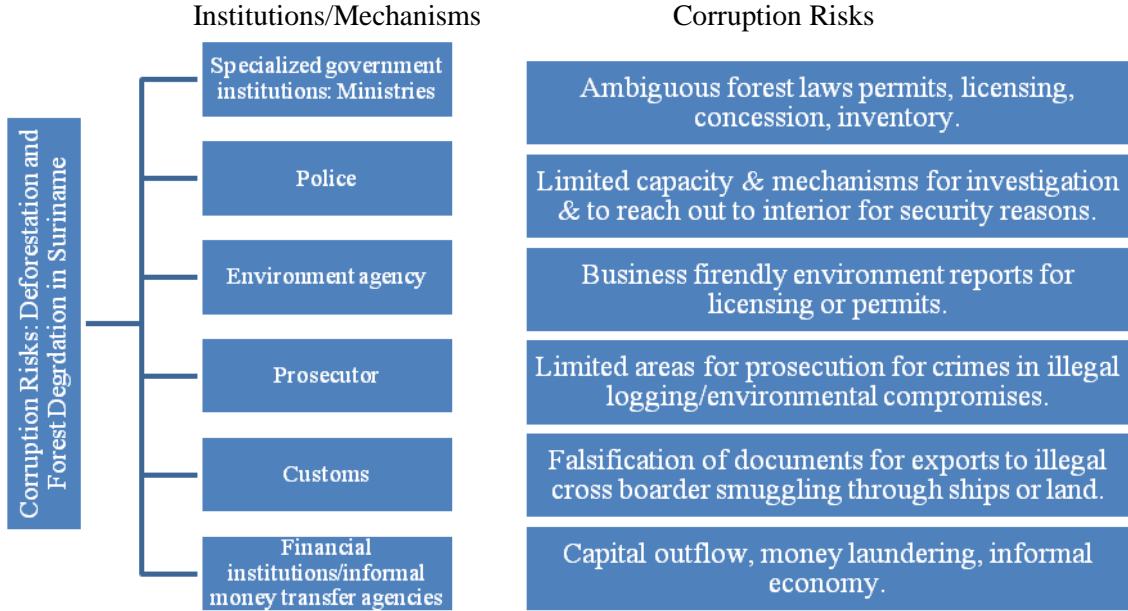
Institutions/Mechanisms

Corruption Risks

Corruption Risks: Deforestation and Forest Degrdation in Suriname

Specialized government institutions: Ministries

Ambiguous forest laws permits, licensing, concession, inventory.

Police

Limited capacity & mechanisms for investigation & to reach out to interior for security reasons.

Environment agency

Business firendly environment reports for licensing or permits.

Prosecutor

Limited areas for prosecution for crimes in illegal logging/environmental compromises.

Customs

Falsification of documents for exports to illegal cross boarder smuggling through ships or land.

Financial institutions/informal money transfer agencies

Capital outflow, money laundering, informal economy.